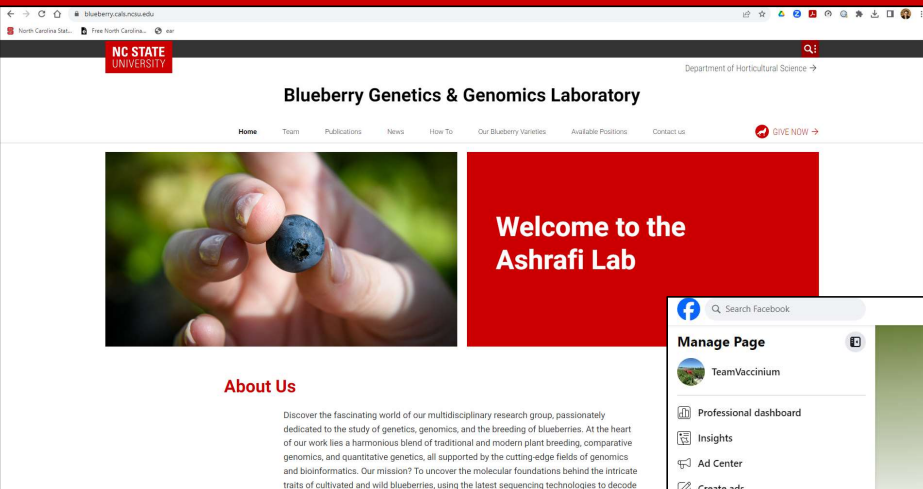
blueberry.cals.ncsu.edu

North Carolina Stat... Free North Carolina... ear

NC STATE UNIVERSITY

Department of Horticultural Science →

Blueberry Genetics & Genomics Laboratory

Home Team Publications News How To Our Blueberry Varieties Available Positions Contact us

GIVE NOW →

Welcome to the Ashrafi Lab

About Us

Discover the fascinating world of our multidisciplinary research group, passionately dedicated to the study of genetics, genomics, and the breeding of blueberries. At the heart of our work lies a harmonious blend of traditional and modern plant breeding, comparative genomics, and quantitative genetics, all supported by the cutting-edge fields of genomics and bioinformatics. Our mission? To uncover the molecular foundations behind the intricate traits of cultivated and wild blueberries, using the latest sequencing technologies to decode

Search Facebook

Manage Page

TeamVaccinium

Professional dashboard

Insights

Ad Center

Create ads